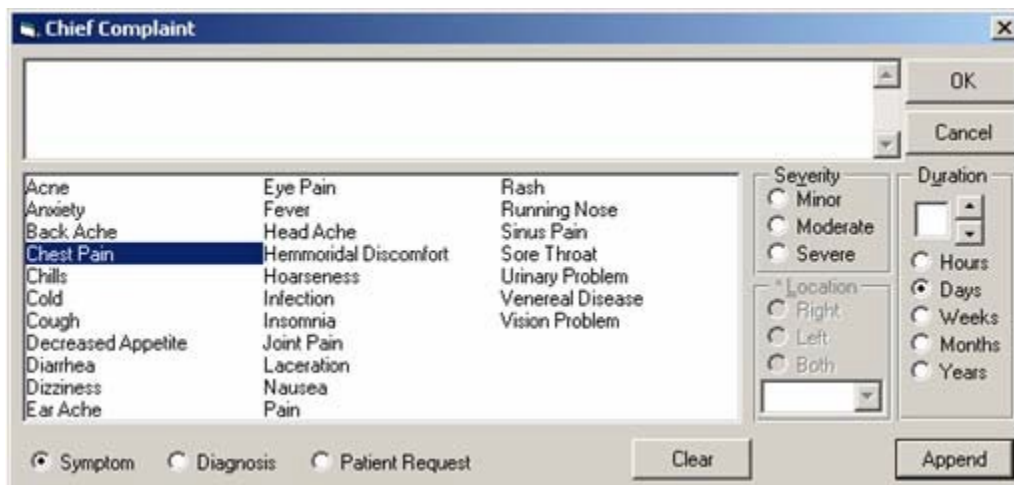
Chief Complaint

OK

Cancel

Acne
Anxiety
Back Ache
Chest Pain
Chills
Cold
Cough
Decreased Appetite
Diarrhea
Dizziness
Ear Ache

Eye Pain
Fever
Head Ache
Hemmoridal Discomfort
Hoarseness
Infection
Insomnia
Joint Pain
Laceration
Nausea
Pain

Rash
Running Nose
Sinus Pain
Sore Throat
Urinary Problem
Venereal Disease
Vision Problem

Severity
Minor
Moderate
Severe

* Location
Right
Left
Both

Duration
Hours
Days
Weeks
Months
Years

Symptom Diagnosis Patient Request

Clear

Append